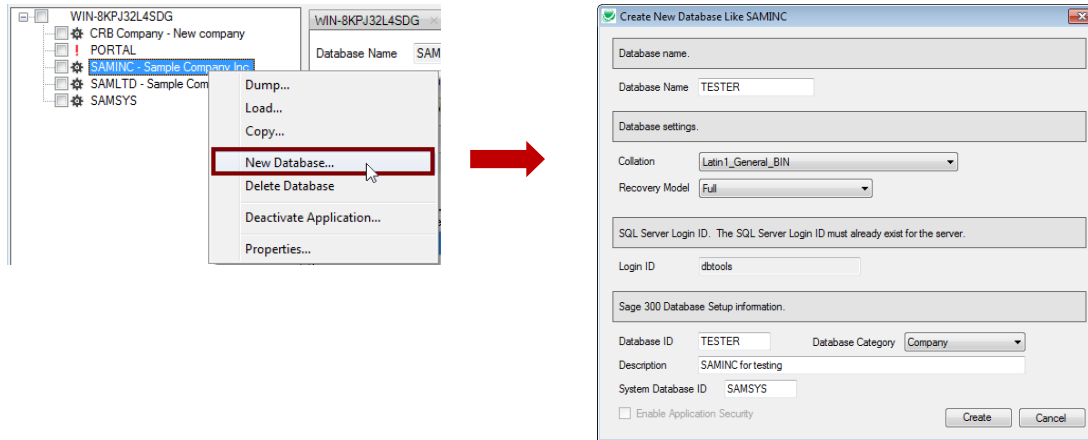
WIN-8KPJ32L4SDG
CRB Company - New company
PORTAL
SAMINC - Sample Company Inc.
SAMLTD - Sample Com
SAMSYS

WIN-8KPJ32L4SDG ×
Database Name SAM

Dump...
Load...
Copy...
New Database...
Delete Database
Deactivate Application...
Properties...

Create New Database Like SAMINC

Database name.
Database Name TESTER

Database settings.
Collation Latin1_General_BIN
Recovery Model Full

SQL Server Login ID. The SQL Server Login ID must already exist for the server.
Login ID dbtools

Sage 300 Database Setup information.
Database ID TESTER
Database Category Company
Description SAMINC for testing
System Database ID SAMSYS
Enable Application Security
Create
Cancel